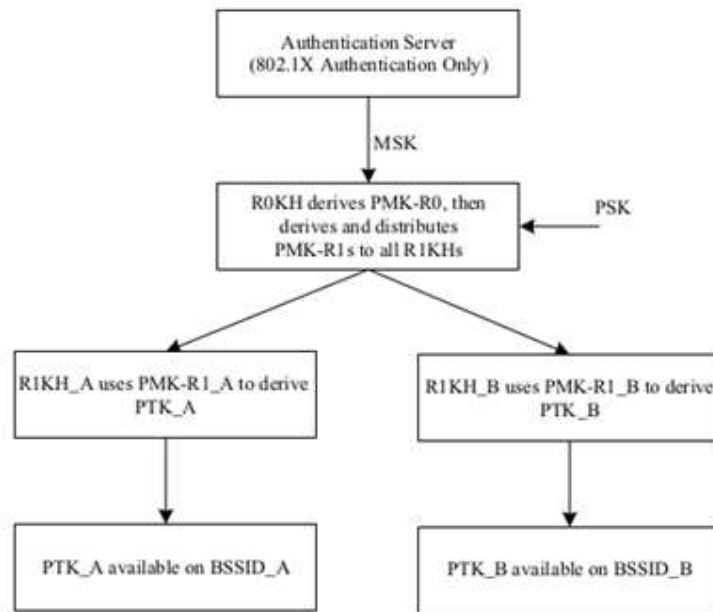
Authentication Server
(802.1X Authentication Only)

MSK

R0KH derives PMK-R0, then derives and distributes PMK-R1s to all R1KHs

PSK

R1KH_A uses PMK-R1_A to derive PTK_A

R1KH_B uses PMK-R1_B to derive PTK_B

PTK_A available on BSSID_A

PTK_B available on BSSID_B